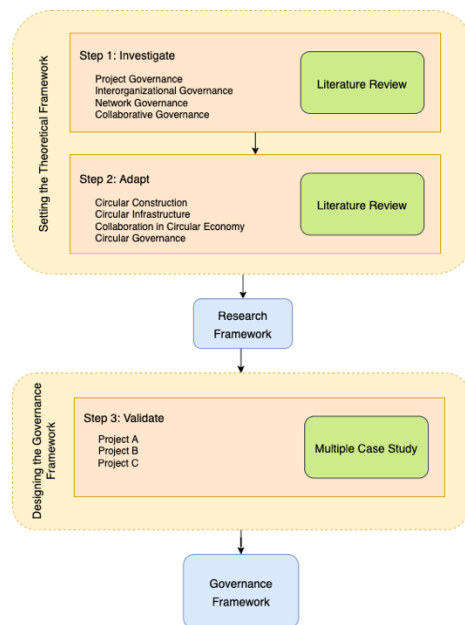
Setting the Theoretical Framework

Step 1: Investigate

Project Governance
Interorganizational Governance
Network Governance
Collaborative Governance

Literature Review

Step 2: Adapt

Circular Construction
Circular Infrastructure
Collaboration in Circular Economy
Circular Governance

Literature Review

Research Framework

Designing the Governance Framework

Step 3: Validate

Project A
Project B
Project C

Multiple Case Study

Governance Framework